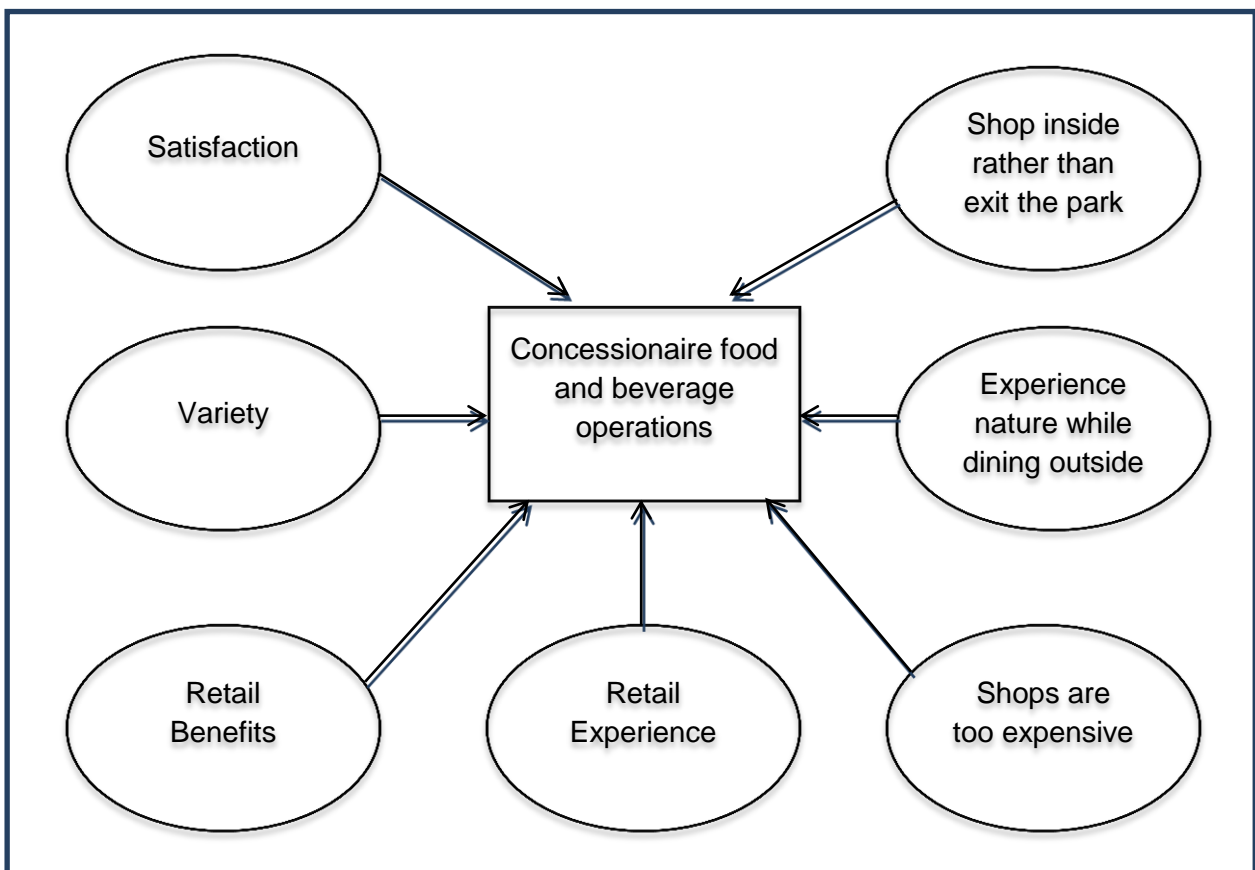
Satisfaction

Shop inside rather than exit the park

Concessionaire food and beverage operations

Variety

Experience nature while dining outside

Retail Benefits

Retail Experience

Shops are too expensive